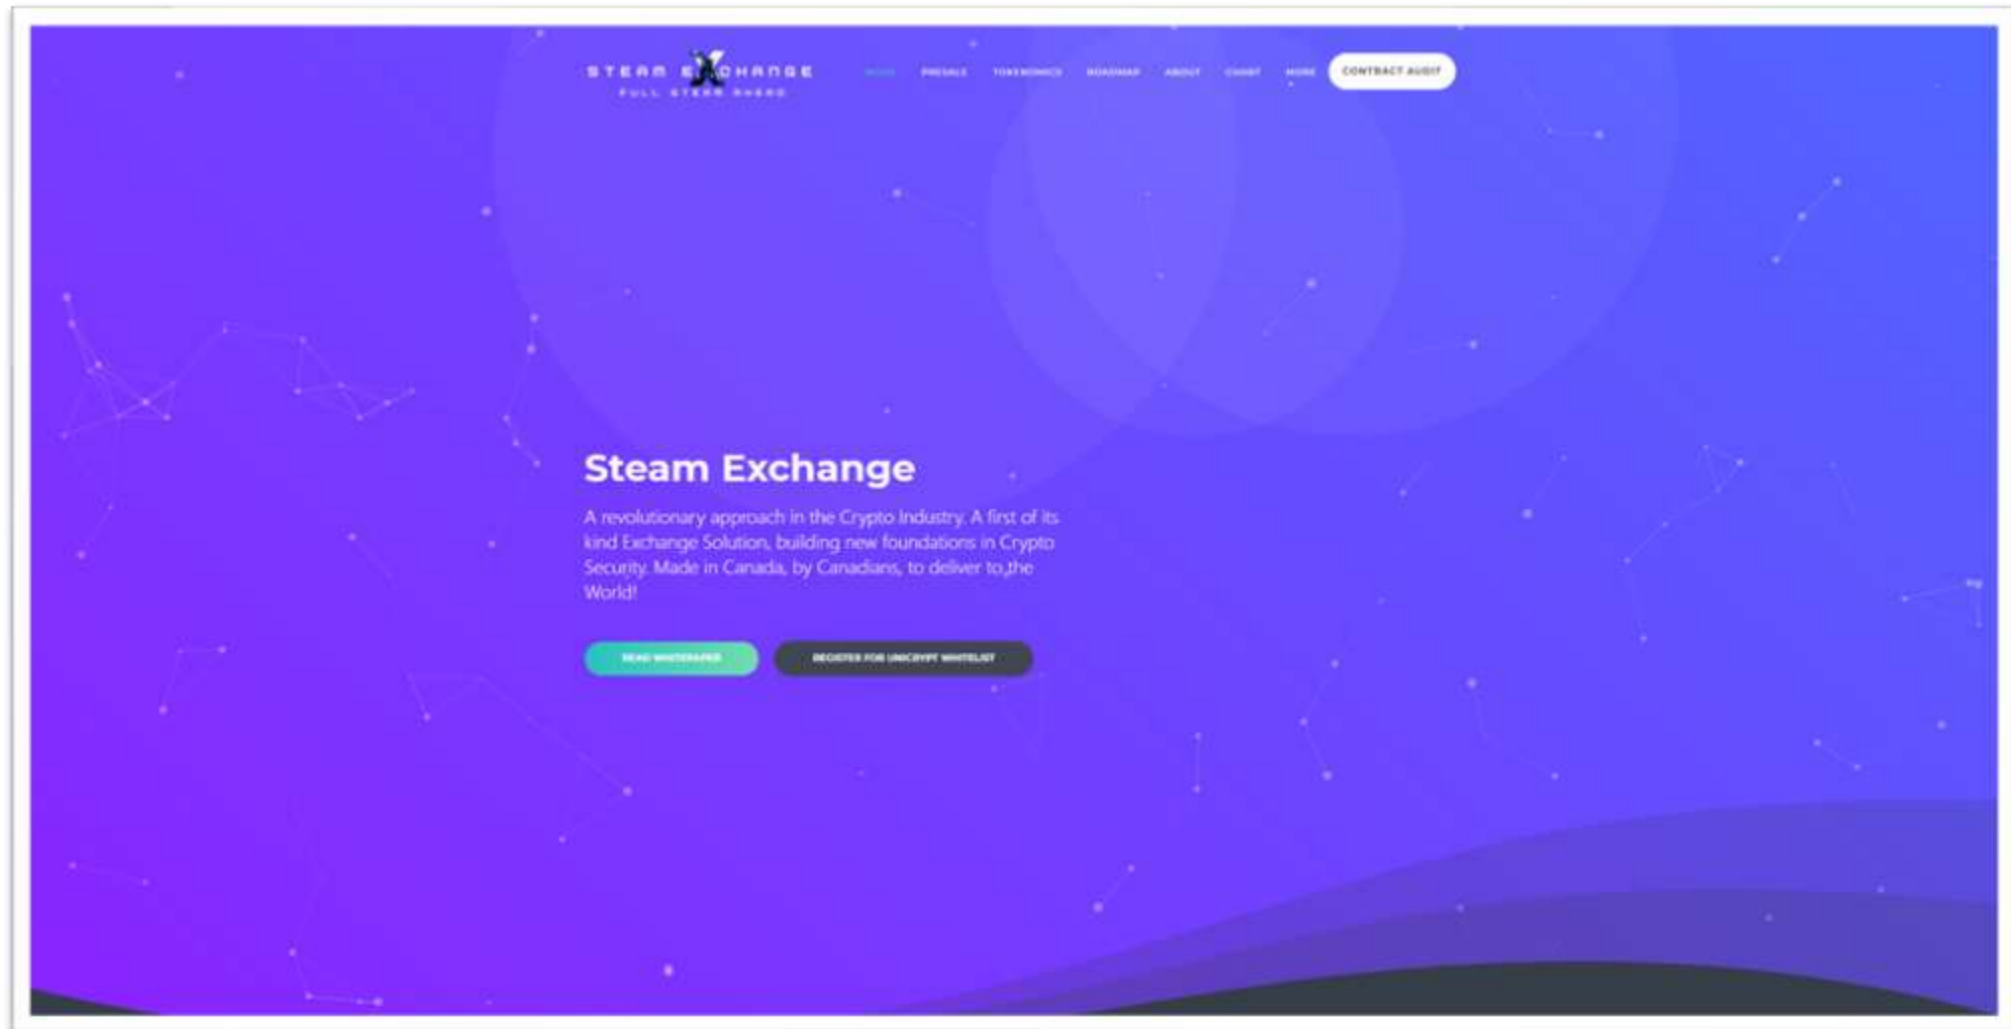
STEAM EXCHANGE
FULL STEAM AHEAD

HOME PRESALE TOKENOMICS ROADMAP ABOUT CHART MORE CONTRACT AUDIT

Steam Exchange

A revolutionary approach in the Crypto Industry. A first of its kind Exchange Solution, building new foundations in Crypto Security. Made in Canada, by Canadians, to deliver to,the World!

READ WHITEPAPER REGISTER FOR UNICRYPT WHITELIST